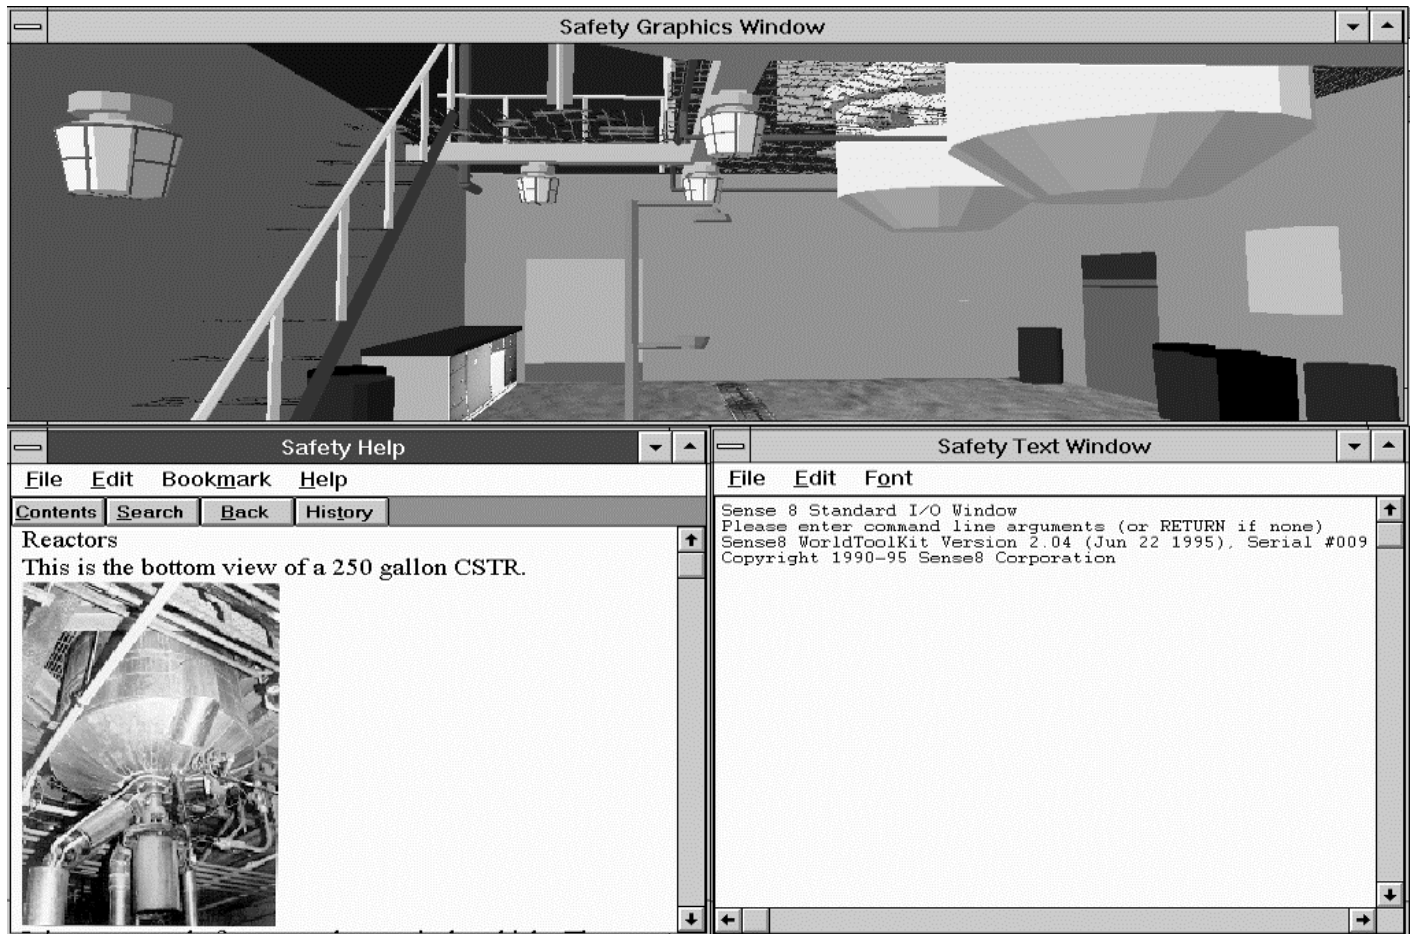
Safety Graphics Window

Safety Help

File Edit Bookmark Help

Contents Search Back History

Reactors

This is the bottom view of a 250 gallon CSTR.

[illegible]

Safety Text Window

File Edit Font

Sense 8 Standard I/O Window
Please enter command line arguments (or RETURN if none)
Sense8 WorldToolKit Version 2.04 (Jun 22 1995), Serial #009
Copyright 1990-95 Sense8 Corporation